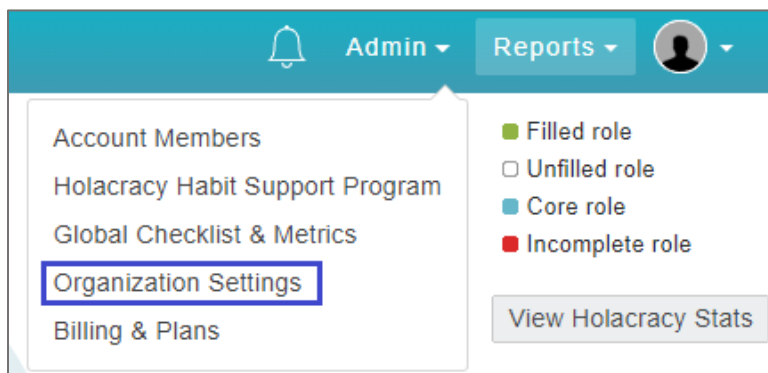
Admin Reports

Account Members
Holacracy Habit Support Program
Global Checklist & Metrics
Organization Settings
Billing & Plans

Filled role
Unfilled role
Core role
Incomplete role

View Holacracy Stats